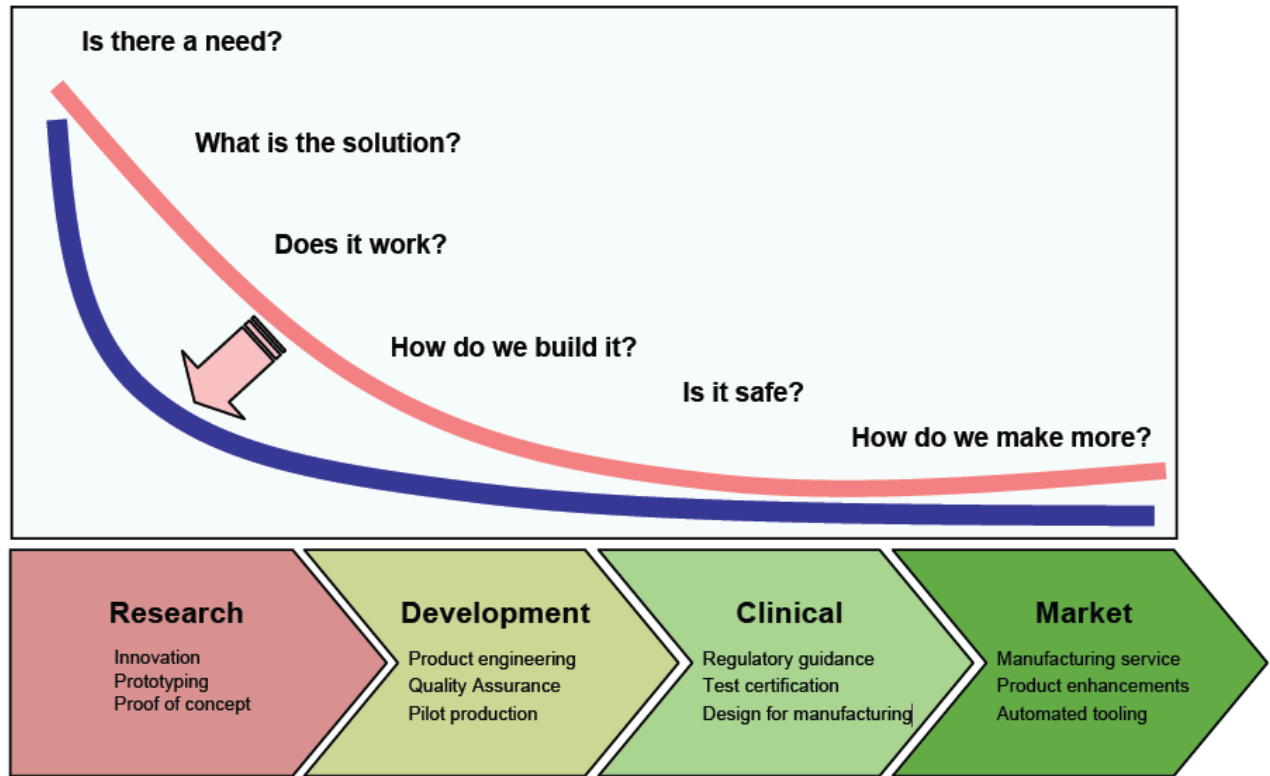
Is there a need?

What is the solution?

Does it work?

How do we build it?

Is it safe?

How do we make more?

Research
Innovation
Prototyping
Proof of concept

Development
Product engineering
Quality Assurance
Pilot production

Clinical
Regulatory guidance
Test certification
Design for manufacturing

Market
Manufacturing service
Product enhancements
Automated tooling